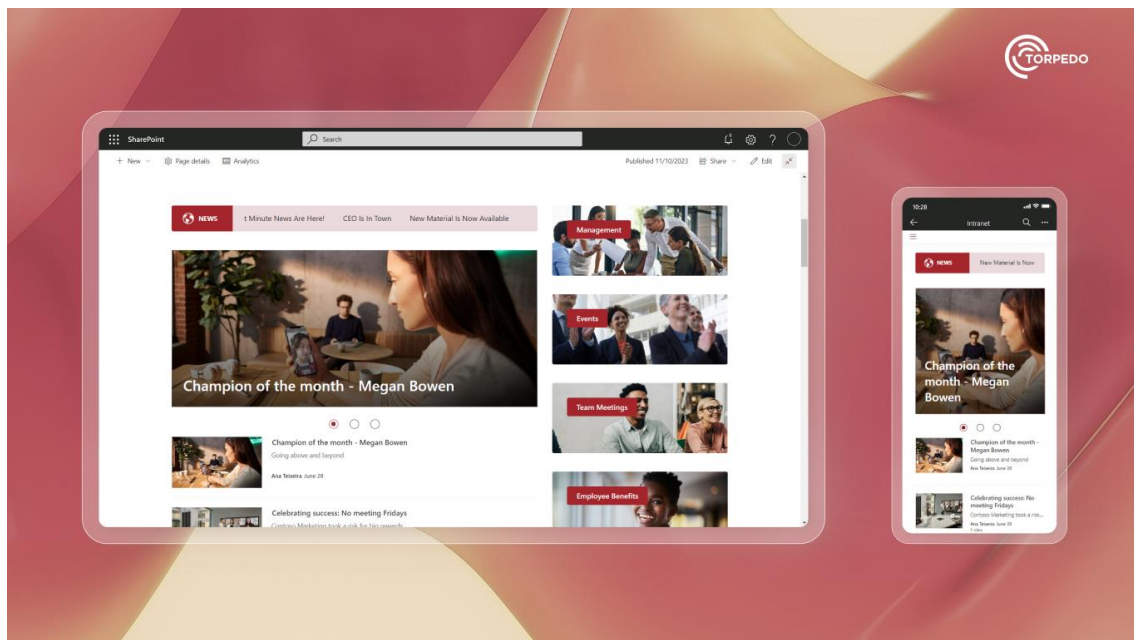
TORPEDO

SharePoint

Search

+ New

Page details

Analytics

Published 11/10/2023

Share

Edit

NEWS

t Minute News Are Here!

CEO Is In Town

New Material Is Now Available

Champion of the month - Megan Bowen

Champion of the month - Megan Bowen

Going above and beyond

Ana Teixeira June 28

Celebrating success: No meeting Fridays

Contoso Marketing took a risk for big rewards

Management

Events

Team Meetings

Employee Benefits

10:28

Intranet

NEWS

New Material Is Now

Champion of the month - Megan Bowen

Champion of the month - Megan Bowen

Going above and beyond

Ana Teixeira June 28

Celebrating success: No meeting Fridays

Contoso Marketing took a ris...

Ana Teixeira June 28

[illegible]